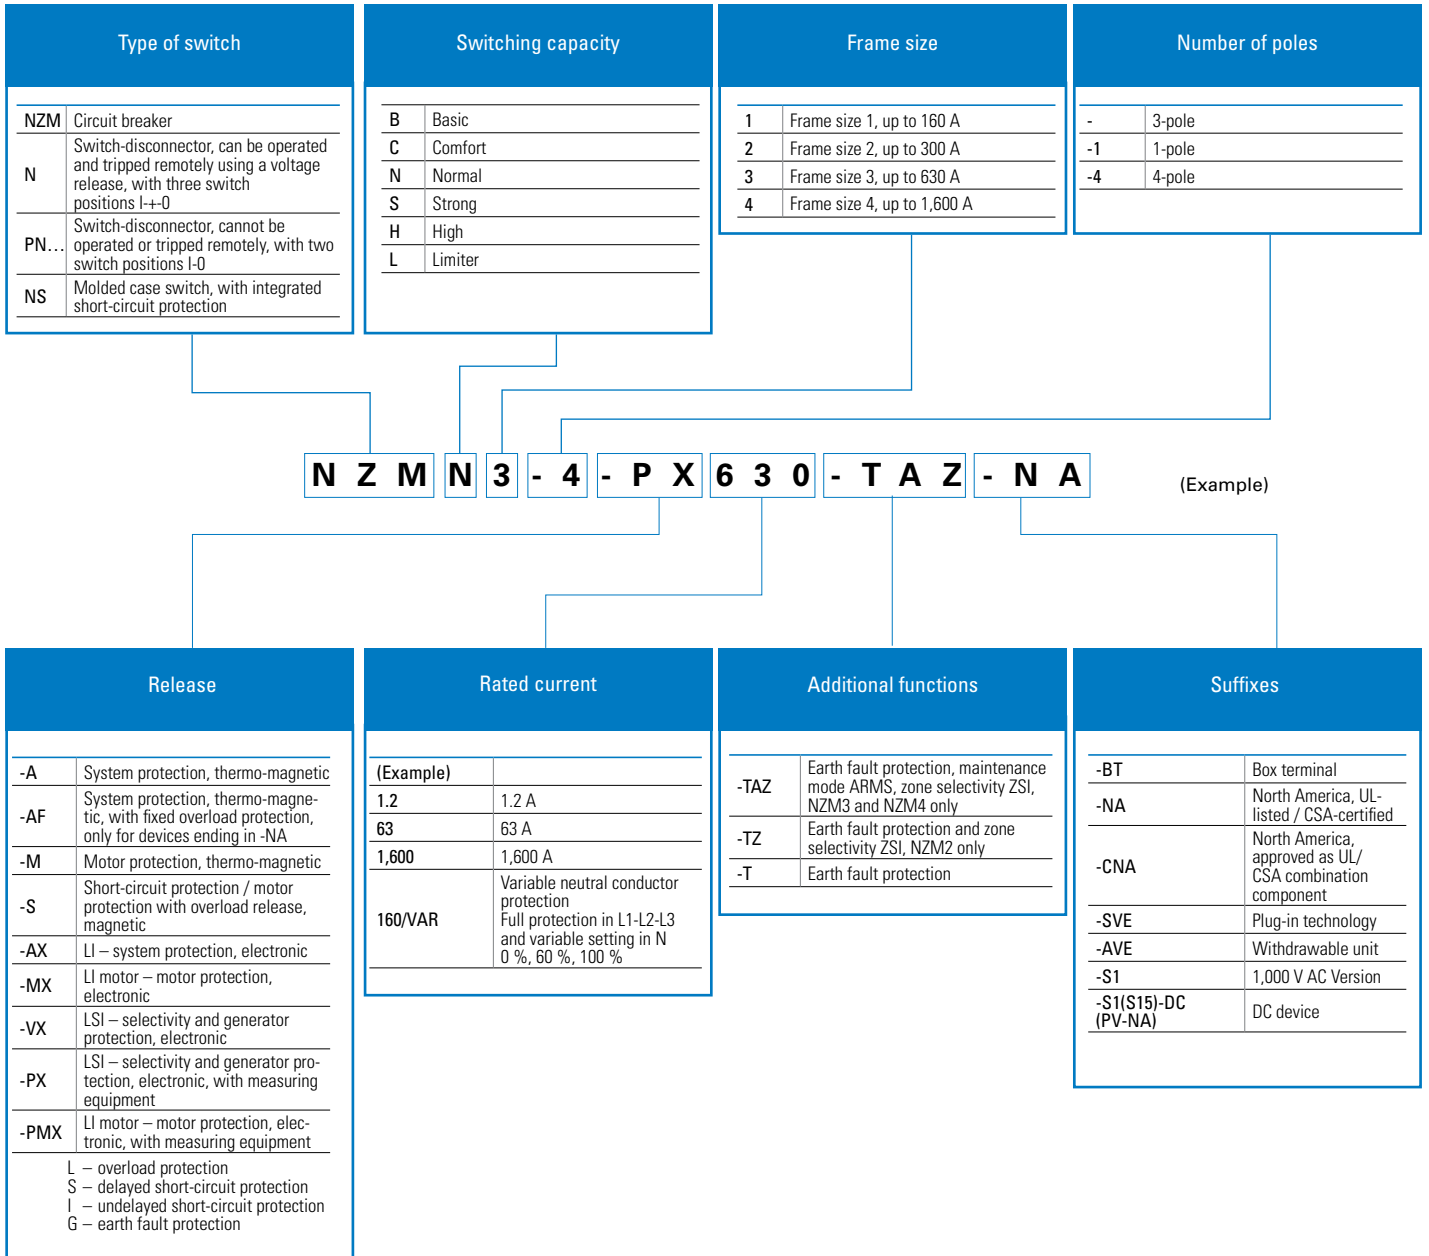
Type of switch

| NZM | Circuit breaker |
|---|---|
| N | Switch-disconnector, can be operated and tripped remotely using a voltage release, with three switch positions I-+-0 |
| PN… | Switch-disconnector, cannot be operated or tripped remotely, with two switch positions I-0 |
| NS | Molded case switch, with integrated short-circuit protection |

Switching capacity

| B | Basic |
|---|---|
| C | Comfort |
| N | Normal |
| S | Strong |
| H | High |
| L | Limiter |

Frame size

| 1 | Frame size 1, up to 160 A |
|---|---|
| 2 | Frame size 2, up to 300 A |
| 3 | Frame size 3, up to 630 A |
| 4 | Frame size 4, up to 1,600 A |

Number of poles

| - | 3-pole |
|---|---|
| -1 | 1-pole |
| -4 | 4-pole |

N Z M N 3 - 4 - P X 6 3 0 - T A Z - N A

(Example)

Release

| -A | System protection, thermo-magnetic |
|---|---|
| -AF | System protection, thermo-magnetic, with fixed overload protection, only for devices ending in -NA |
| -M | Motor protection, thermo-magnetic |
| -S | Short-circuit protection / motor protection with overload release, magnetic |
| -AX | LI – system protection, electronic |
| -MX | LI motor – motor protection, electronic |
| -VX | LSI – selectivity and generator protection, electronic |
| -PX | LSI – selectivity and generator protection, electronic, with measuring equipment |
| -PMX | LI motor – motor protection, electronic, with measuring equipment |

L – overload protection
S – delayed short-circuit protection
I – undelayed short-circuit protection
G – earth fault protection

Rated current

| (Example) | |
|---|---|
| 1.2 | 1.2 A |
| 63 | 63 A |
| 1,600 | 1,600 A |
| 160/VAR | Variable neutral conductor protection Full protection in L1-L2-L3 and variable setting in N 0 %, 60 %, 100 % |

Additional functions

| -TAZ | Earth fault protection, maintenance mode ARMS, zone selectivity ZSI, NZM3 and NZM4 only |
|---|---|
| -TZ | Earth fault protection and zone selectivity ZSI, NZM2 only |
| -T | Earth fault protection |

Suffixes

| -BT | Box terminal |
|---|---|
| -NA | North America, UL-listed / CSA-certified |
| -CNA | North America, approved as UL/ CSA combination component |
| -SVE | Plug-in technology |
| -AVE | Withdrawable unit |
| -S1 | 1,000 V AC Version |
| -S1(S15)-DC (PV-NA) | DC device |